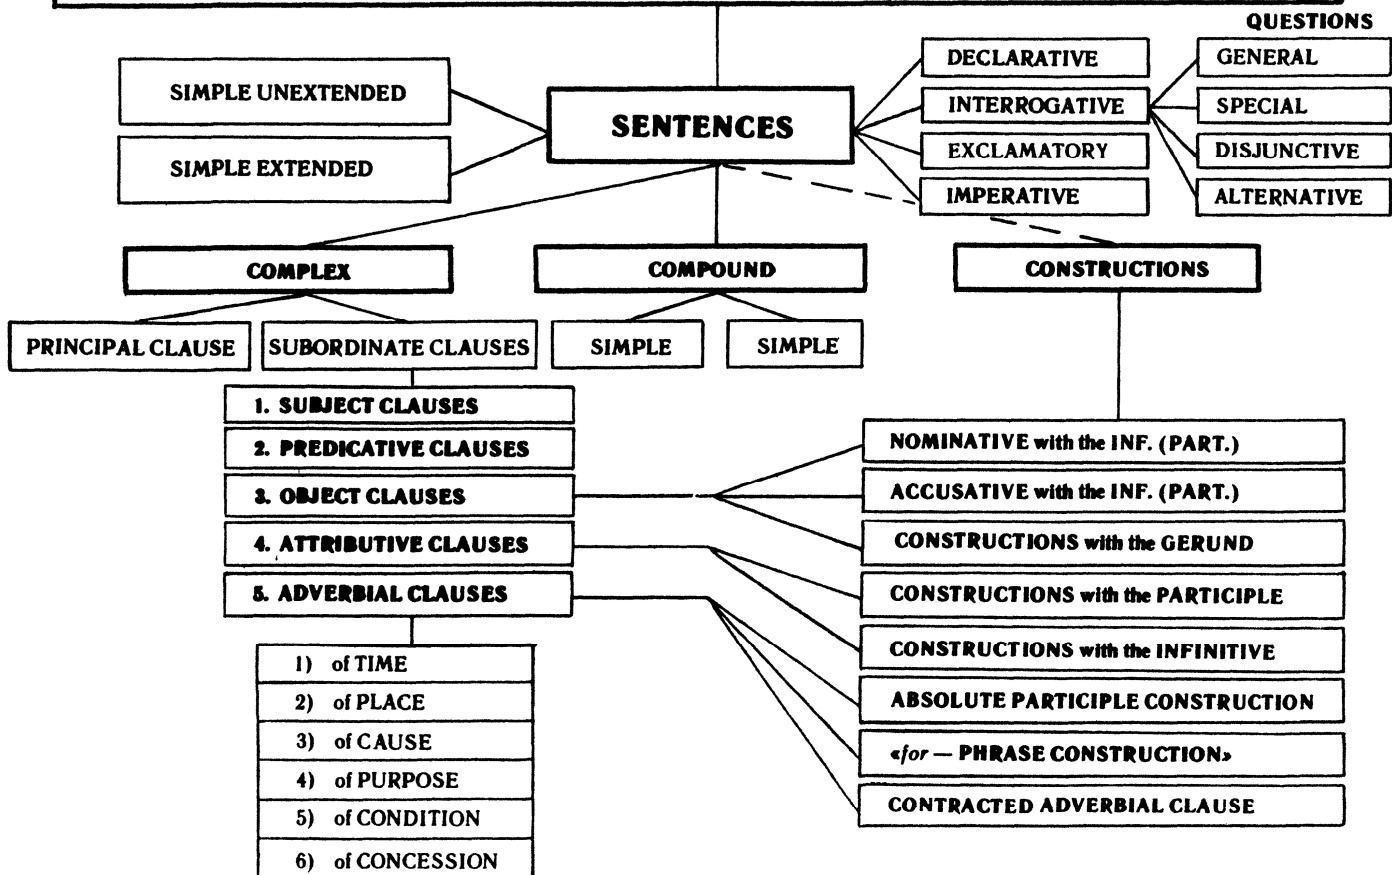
QUESTIONS

SIMPLE UNEXTENDED

SIMPLE EXTENDED

SENTENCES

DECLARATIVE

INTERROGATIVE

EXCLAMATORY

IMPERATIVE

GENERAL

SPECIAL

DISJUNCTIVE

ALTERNATIVE

COMPLEX

COMPOUND

CONSTRUCTIONS

PRINCIPAL CLAUSE

SUBORDINATE CLAUSES

SIMPLE

SIMPLE

1. SUBJECT CLAUSES

2. PREDICATIVE CLAUSES

3. OBJECT CLAUSES

4. ATTRIBUTIVE CLAUSES

5. ADVERBIAL CLAUSES

1) of TIME

2) of PLACE

3) of CAUSE

4) of PURPOSE

5) of CONDITION

6) of CONCESSION

NOMINATIVE with the INF. (PART.)

ACCUSATIVE with the INF. (PART.)

CONSTRUCTIONS with the GERUND

CONSTRUCTIONS with the PARTICIPLE

CONSTRUCTIONS with the INFINITIVE

ABSOLUTE PARTICIPLE CONSTRUCTION

«for — PHRASE CONSTRUCTION»

CONTRACTED ADVERBIAL CLAUSE